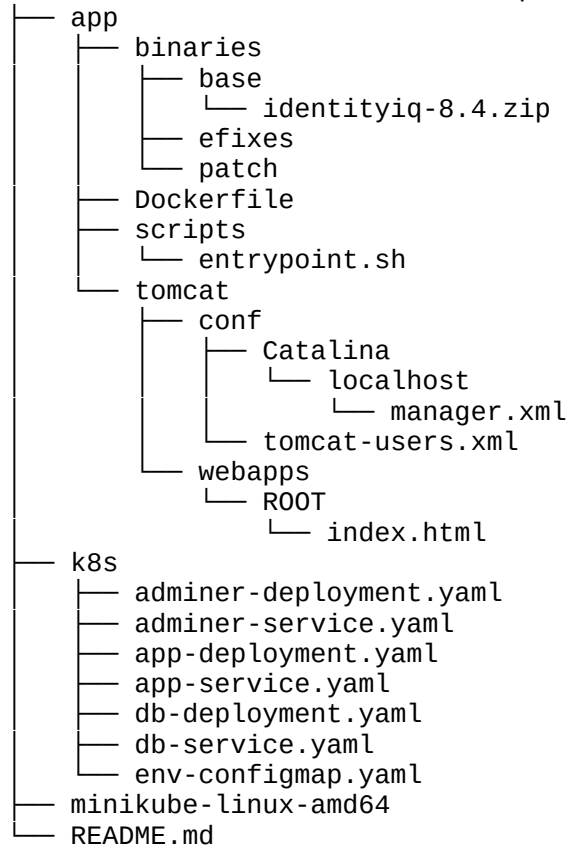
├── app
│   ├── binaries
│   │   ├── base
│   │   │   └── identityiq-8.4.zip
│   │   ├── efixes
│   │   └── patch
│   ├── Dockerfile
│   ├── scripts
│   │   └── entrypoint.sh
│   └── tomcat
│       ├── conf
│       │   ├── Catalina
│       │   │   └── localhost
│       │   │       └── manager.xml
│       │   └── tomcat-users.xml
│       └── webapps
│           └── ROOT
│               └── index.html
├── k8s
│   ├── adminer-deployment.yaml
│   ├── adminer-service.yaml
│   ├── app-deployment.yaml
│   ├── app-service.yaml
│   ├── db-deployment.yaml
│   ├── db-service.yaml
│   └── env-configmap.yaml
├── minikube-linux-amd64
└── README.md